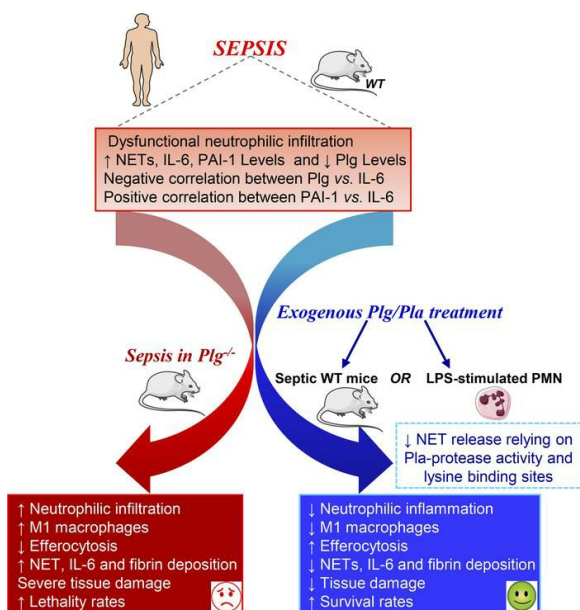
SEPSIS

WT

Dysfunctional neutrophilic infiltration
↑ NETs, IL-6, PAI-1 Levels and ↓ Plg Levels
Negative correlation between Plg *vs.* IL-6
Positive correlation between PAI-1 *vs.* IL-6

Exogenous Plg/Pla treatment

Sepsis in $Plg^{-/-}$

Septic WT mice OR LPS-stimulated PMN

↓ NET release relying on Pla-protease activity and lysine binding sites

↑ Neutrophilic infiltration
↑ M1 macrophages
↓ Efferocytosis
↑ NET, IL-6 and fibrin deposition
Severe tissue damage
↑ Lethality rates

↓ Neutrophilic inflammation
↓ M1 macrophages
↑ Efferocytosis
↓ NETs, IL-6 and fibrin deposition
↓ Tissue damage
↑ Survival rates